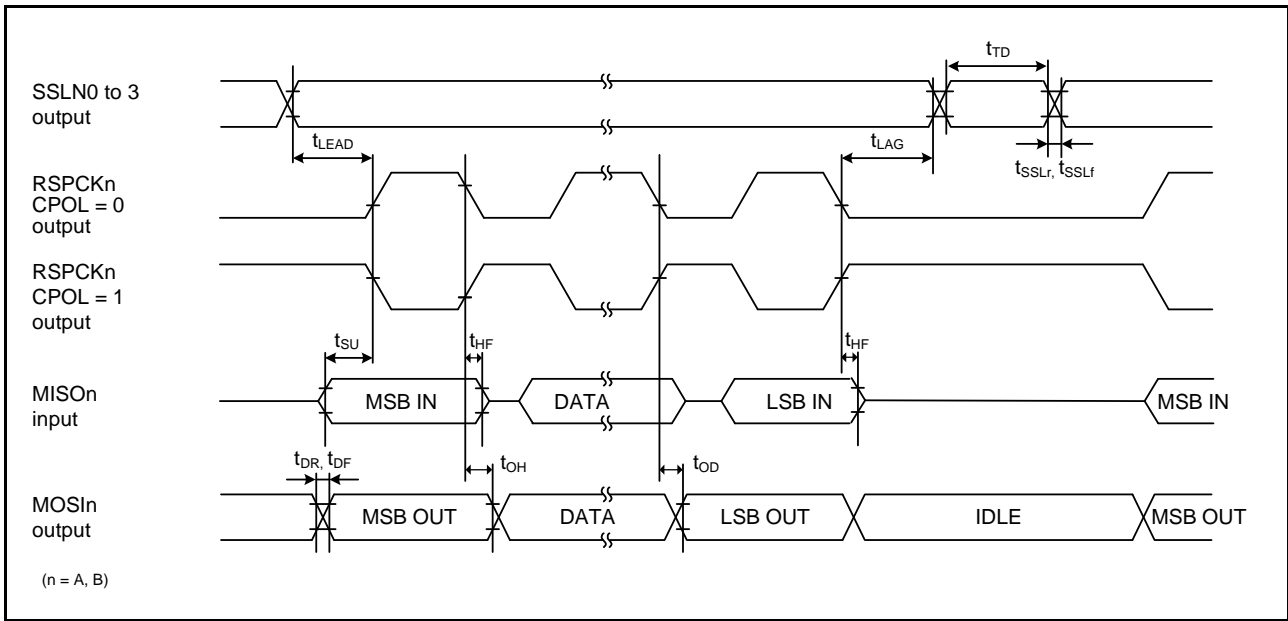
$t_{TD}$

SSLN0 to 3 output

$t_{LEAD}$

$t_{LAG}$

$t_{SSLr}$, $t_{SSLf}$

RSPCKn CPOL = 0 output

RSPCKn CPOL = 1 output

$t_{SU}$

$t_{HF}$

$t_{HF}$

MISOn input

MSB IN

DATA

LSB IN

MSB IN

$t_{DR}$, $t_{DF}$

$t_{OH}$

$t_{OD}$

MOSIn output

MSB OUT

DATA

LSB OUT

IDLE

MSB OUT

(n = A, B)